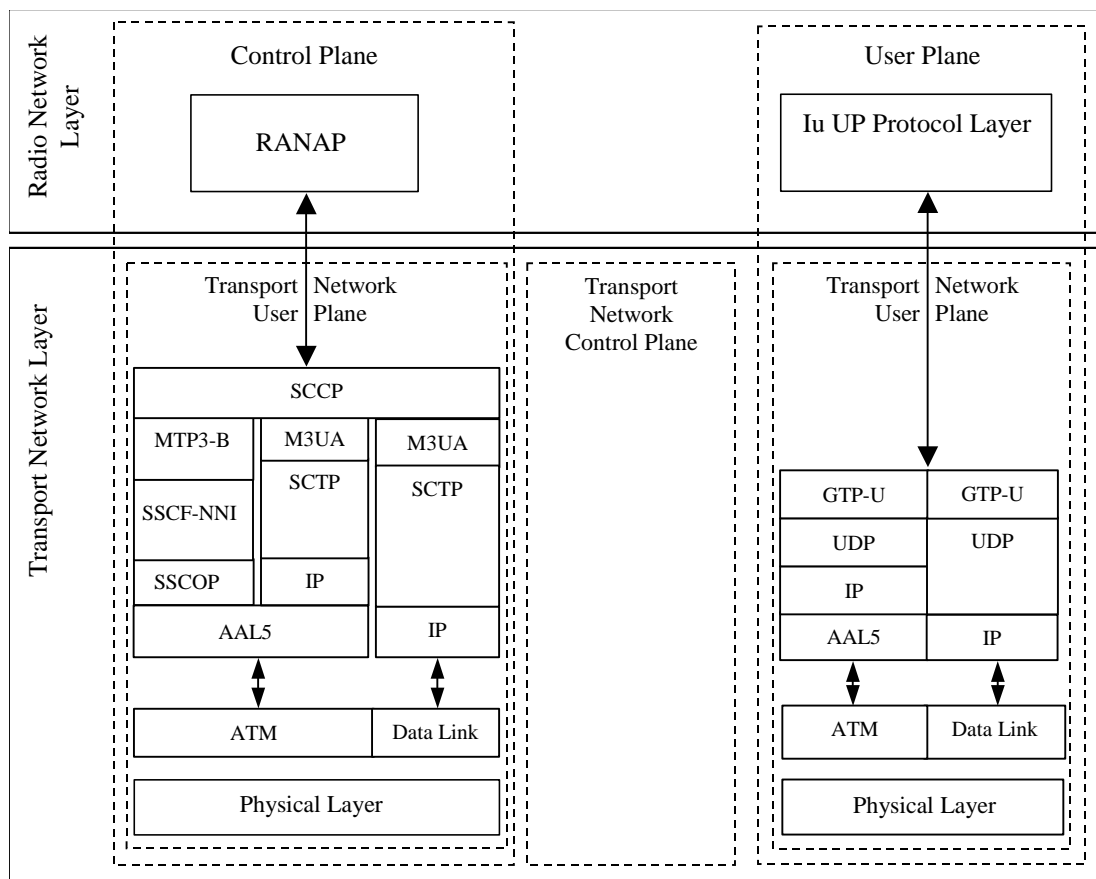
Radio Network Layer

Control Plane

RANAP

User Plane

Iu UP Protocol Layer

Transport Network Layer

Transport Network User Plane

SCCP

MTP3-B

SSCF-NNI

SSCOP

M3UA

SCTP

IP

M3UA

SCTP

IP

AAL5

ATM

Data Link

Physical Layer

Transport Network Control Plane

Transport Network User Plane

GTP-U

UDP

IP

AAL5

GTP-U

UDP

IP

ATM

Data Link

Physical Layer